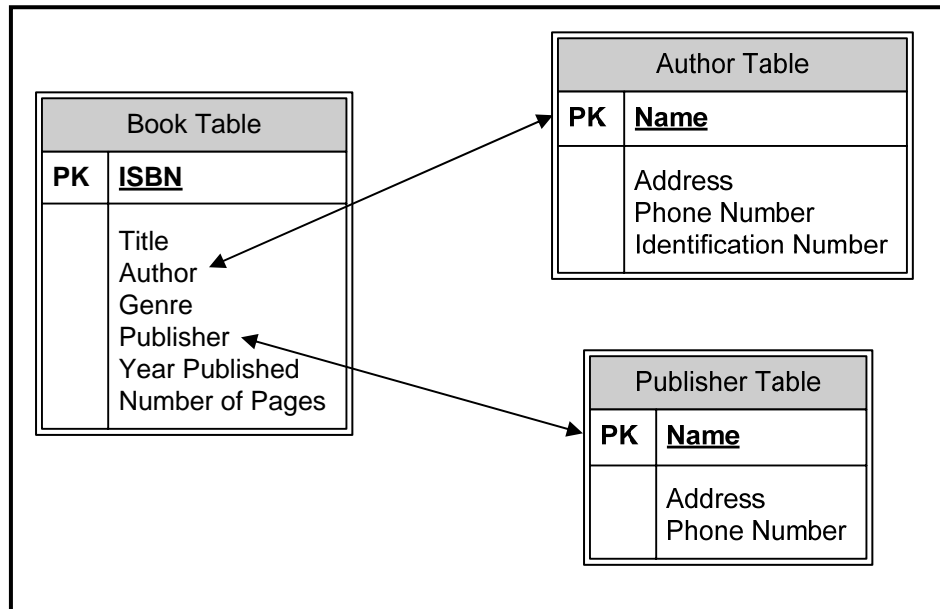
Book Table

| PK | ISBN |
|---|---|
| | Title<br>Author<br>Genre<br>Publisher<br>Year Published<br>Number of Pages |

Author Table

| PK | Name |
|---|---|
| | Address<br>Phone Number<br>Identification Number |

Publisher Table

| PK | Name |
|---|---|
| | Address<br>Phone Number |